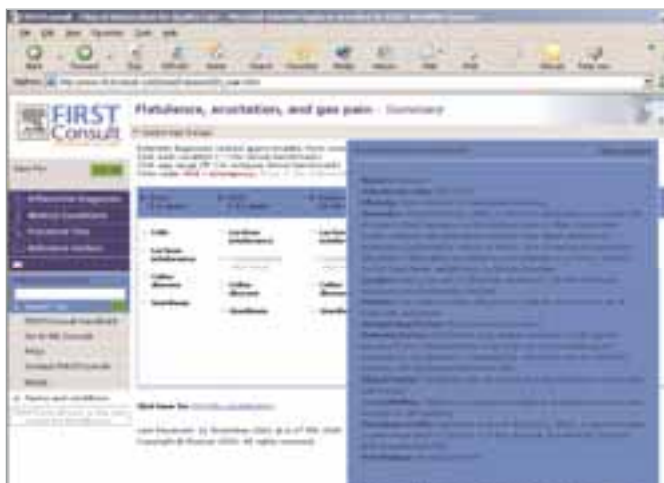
FIRST Consult

Flatulence, eructation, and gas pain - Summary

Differential Diagnosis

Medical Conditions

Colic

Lactose intolerance

Celiac disease

Lactose intolerance

Celiac disease

Lactose intolerance

Celiac disease

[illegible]